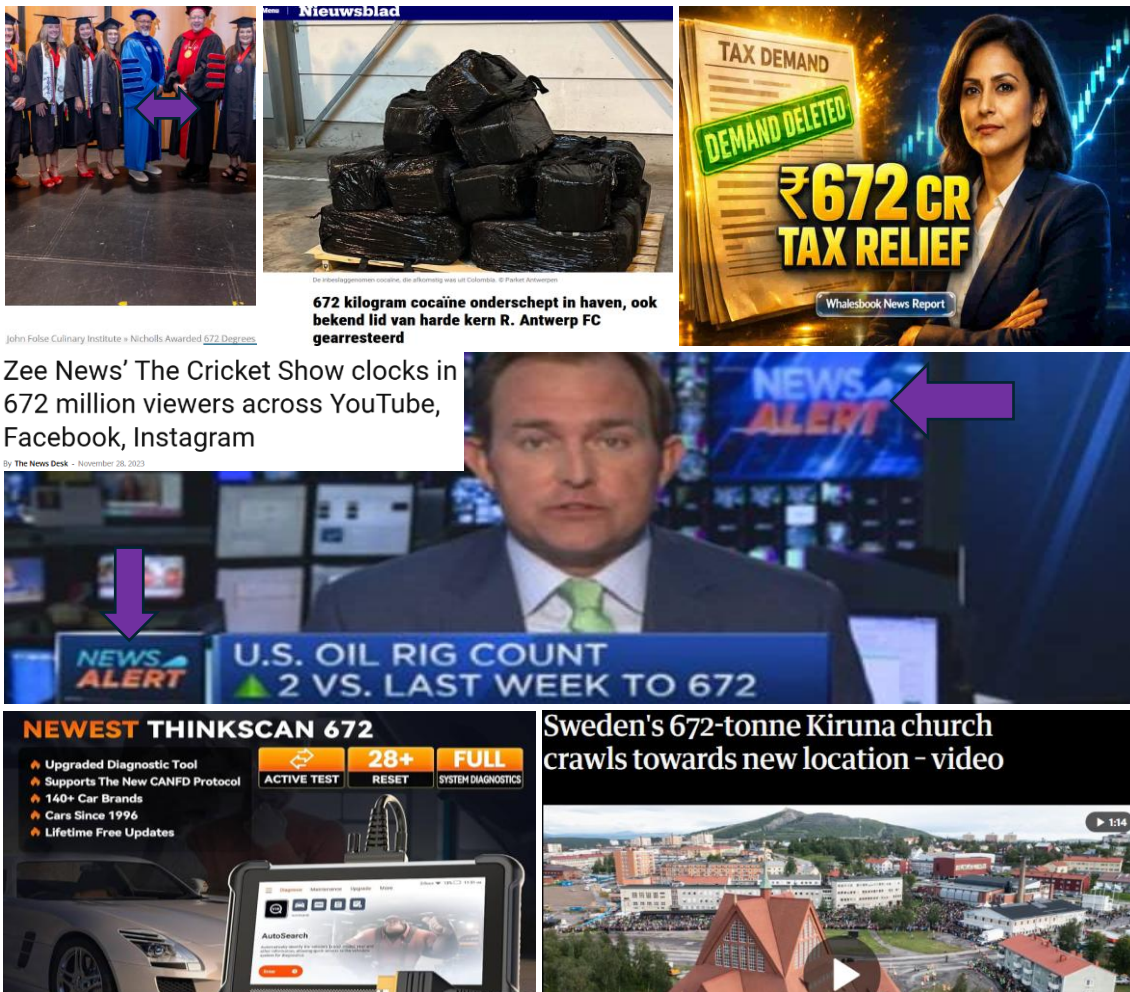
John Folse Culinary Institute » Nicholls Awarded 672 Degrees

Menu Nieuwsblad

De inbeslaggenomen cocaïne, die afkomstig was uit Colombia. © Parket Antwerpen

672 kilogram cocaïne onderschept in haven, ook bekend lid van harde kern R. Antwerp FC gearresteerd

TAX DEMAND

DEMAND DELETED

₹672 CR TAX RELIEF

Whalesbook News Report

Zee News' The Cricket Show clocks in 672 million viewers across YouTube, Facebook, Instagram

By The News Desk - November 28, 2023

NEWS ALERT

NEWS ALERT

U.S. OIL RIG COUNT
▲ 2 VS. LAST WEEK TO 672

NEWEST THINKSCAN 672

Upgraded Diagnostic Tool
Supports The New CANFD Protocol
140+ Car Brands
Cars Since 1996
Lifetime Free Updates

ACTIVE TEST

28+ RESET

FULL SYSTEM DIAGNOSTICS

AutoSearch

Sweden's 672-tonne Kiruna church crawls towards new location – video

1:14